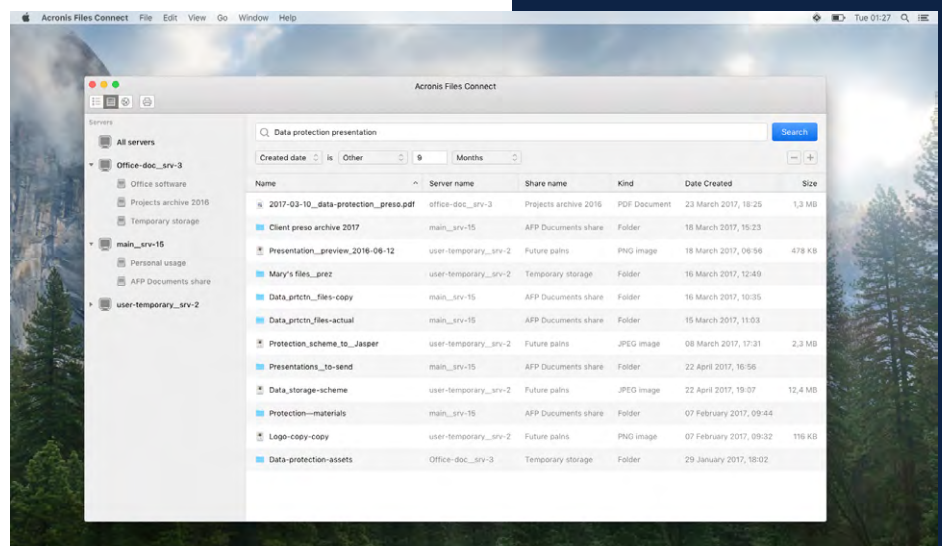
Acronis Files Connect File Edit View Go Window Help

Tue 01:27

Acronis Files Connect

Servers

All servers

Office-doc__srv-3

Office software

Projects archive 2016

Temporary storage

main__srv-15

Personal usage

AFP Documents share

user-temporary__srv-2

Data protection presentation

Search

Created date is Other 9 Months

| Name | Server name | Share name | Kind | Date Created | Size |
|---|---|---|---|---|---|
| 2017-03-10__data-protection__preso.pdf | office-doc__srv-3 | Projects archive 2016 | PDF Document | 23 March 2017, 18:25 | 1,3 MB |
| Client preso archive 2017 | main__srv-15 | AFP Documents share | Folder | 18 March 2017, 15:23 | |
| Presentation__preview_2016-06-12 | user-temporary__srv-2 | Future pains | PNG image | 18 March 2017, 06:56 | 478 KB |
| Mary's files__prez | user-temporary__srv-2 | Temporary storage | Folder | 16 March 2017, 12:49 | |
| Data_prtctn__files-copy | main__srv-15 | AFP Documents share | Folder | 16 March 2017, 10:35 | |
| Data_prtctn_files-actual | main__srv-15 | AFP Documents share | Folder | 15 March 2017, 11:03 | |
| Protection_scheme_to__Jasper | user-temporary__srv-2 | Future pains | JPEG image | 08 March 2017, 17:31 | 2,3 MB |
| Presentations__to-send | main__srv-15 | AFP Documents share | Folder | 22 April 2017, 16:56 | |
| Data_storage-scheme | user-temporary__srv-2 | Future pains | JPEG image | 22 April 2017, 19:07 | 12,4 MB |
| Protection—materials | main__srv-15 | AFP Documents share | Folder | 07 February 2017, 09:44 | |
| Logo-copy-copy | user-temporary__srv-2 | Future pains | PNG image | 07 February 2017, 09:32 | 116 KB |
| Data-protection-assets | Office-doc__srv-3 | Temporary storage | Folder | 29 January 2017, 18:02 | |